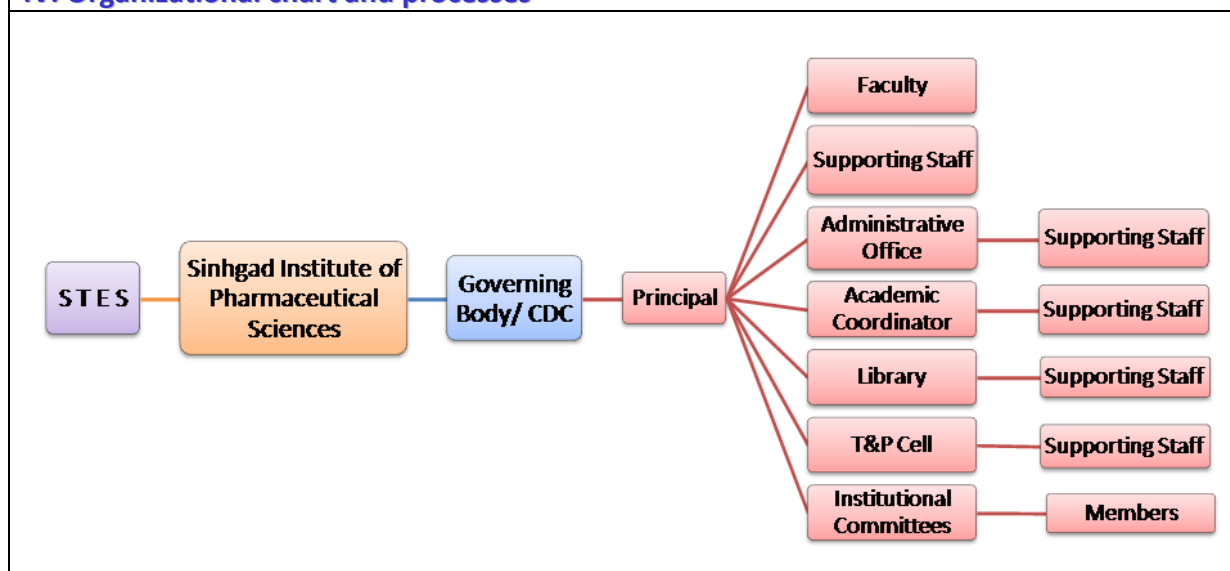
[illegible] Organizational chart and processes

STES

Sinhgad Institute of Pharmaceutical Sciences

Governing Body/ CDC

Principal

Faculty

Supporting Staff

Administrative Office

Supporting Staff

Academic Coordinator

Supporting Staff

Library

Supporting Staff

T&P Cell

Supporting Staff

Institutional Committees

Members